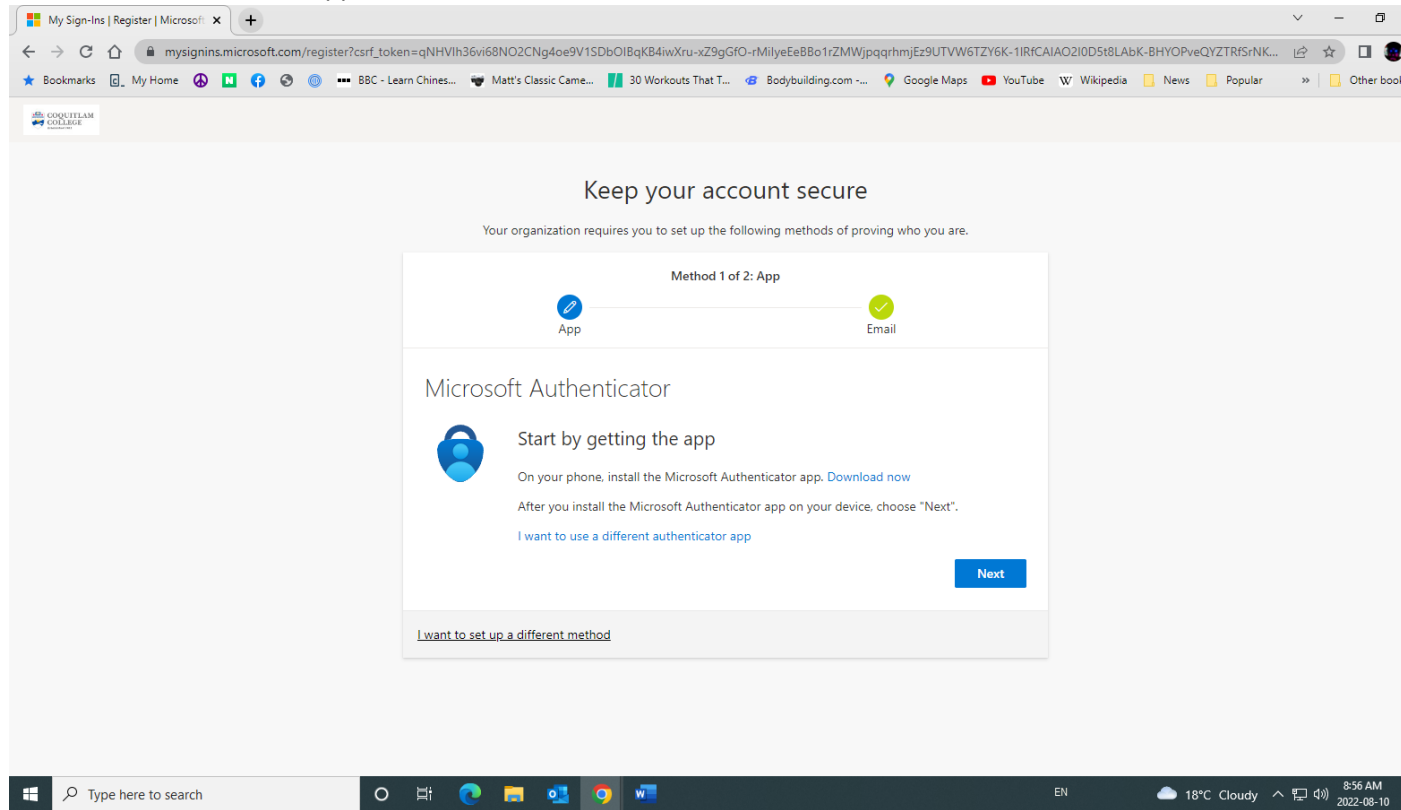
My Sign-Ins | Register | Microsoft ×

mysignins.microsoft.com/register?csrf_token=qNHVIh36vi68NO2CNg4oe9V1SDbOIBqKB4iwXru-xZ9gGfO-rMilyeEeBBo1rZMWjpqqrhmjEz9UTVW6TZY6K-1IRfCAIAO2I0D5t8LAbK-BHYOPveQYZTRfSrNK...

Bookmarks  My Home  BBC - Learn Chines...  Matt's Classic Came...  30 Workouts That T...  Bodybuilding.com -...  Google Maps  YouTube  Wikipedia  News  Popular  »  Other book

COQUITLAM COLLEGE

Keep your account secure

Your organization requires you to set up the following methods of proving who you are.

Method 1 of 2: App

App  Email

Microsoft Authenticator

Start by getting the app

On your phone, install the Microsoft Authenticator app. Download now

After you install the Microsoft Authenticator app on your device, choose "Next".

I want to use a different authenticator app

Next

I want to set up a different method

Type here to search

EN  18°C Cloudy  8:56 AM 2022-08-10